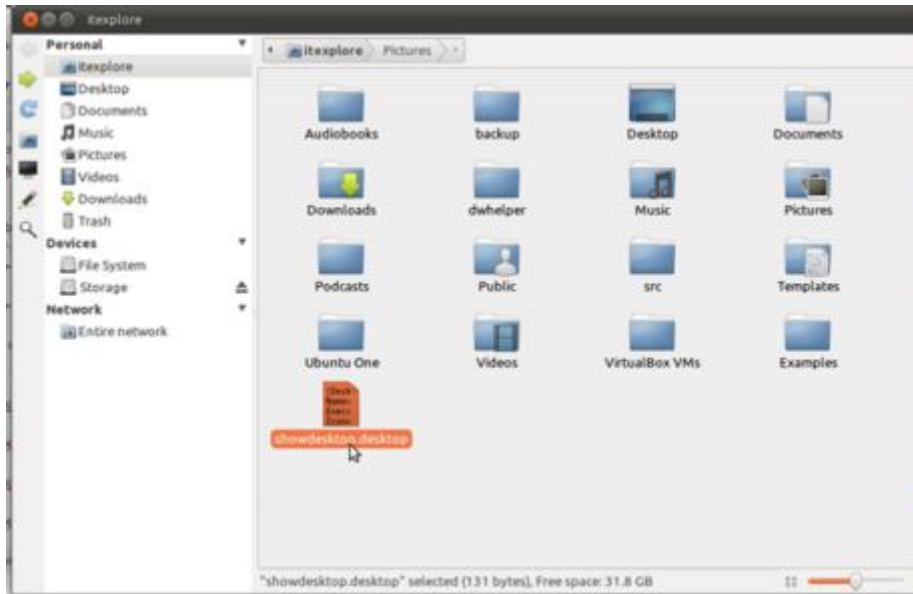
itexplore

Personal
itexplore
Desktop
Documents
Music
Pictures
Videos
Downloads
Trash
Devices
File System
Storage
Network
Entire network

itexplore Pictures

Audiobooks
backup
Desktop
Documents
Downloads
dwhelper
Music
Pictures
Podcasts
Public
src
Templates
Ubuntu One
Videos
VirtualBox VMs
Examples
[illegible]
showdesktop.desktop

"showdesktop.desktop" selected (131 bytes), Free space: 31.8 GB